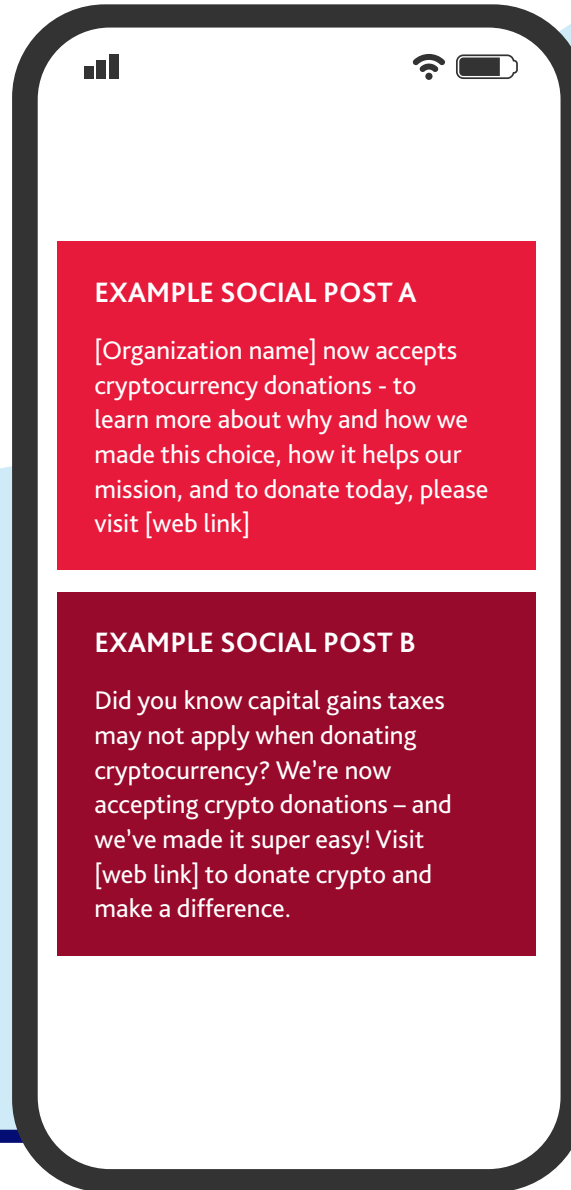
EXAMPLE SOCIAL POST A

[Organization name] now accepts cryptocurrency donations - to learn more about why and how we made this choice, how it helps our mission, and to donate today, please visit [web link]

EXAMPLE SOCIAL POST B

Did you know capital gains taxes may not apply when donating cryptocurrency? We're now accepting crypto donations – and we've made it super easy! Visit [web link] to donate crypto and make a difference.